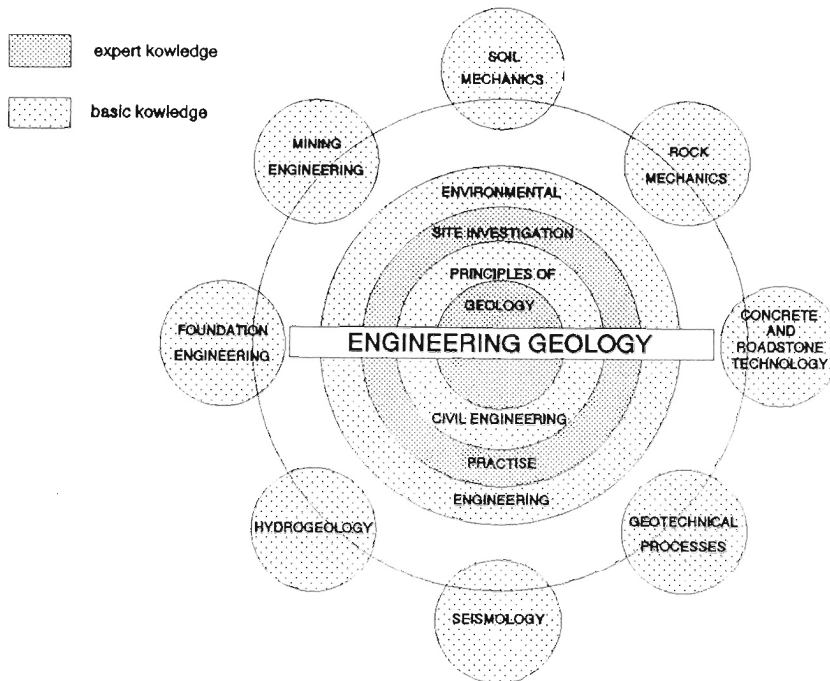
expert kowledge

basic kowledge

SOIL MECHANICS

ROCK MECHANICS

MINING ENGINEERING

ENVIRONMENTAL

SITE INVESTIGATION

PRINCIPLES OF GEOLOGY

FOUNDATION ENGINEERING

ENGINEERING GEOLOGY

CONCRETE AND ROADSTONE TECHNOLOGY

CIVIL ENGINEERING

PRACTISE

ENGINEERING

HYDROGEOLOGY

GEOTECHNICAL PROCESSES

SEISMOLOGY